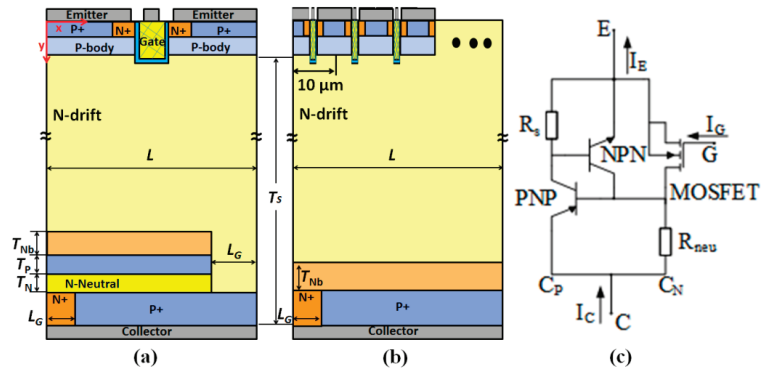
Emitter Emitter
P+ N+ Gate N+ P+
x
y
P-body P-body
N-drift
$L$
$T_{Nb}$
$T_P$
$T_N$
$L_G$
N-Neutral
N+ P+
$L_G$
Collector
(a)

10 μm
N-drift
$L$
$T_S$
$T_{Nb}$
N+ P+
$L_G$
Collector
(b)

E
$I_E$
$R_s$
NPN
$I_G$
G
PNP
MOSFET
$R_{neu}$
$C_P$
$C_N$
$I_C$
C
(c)